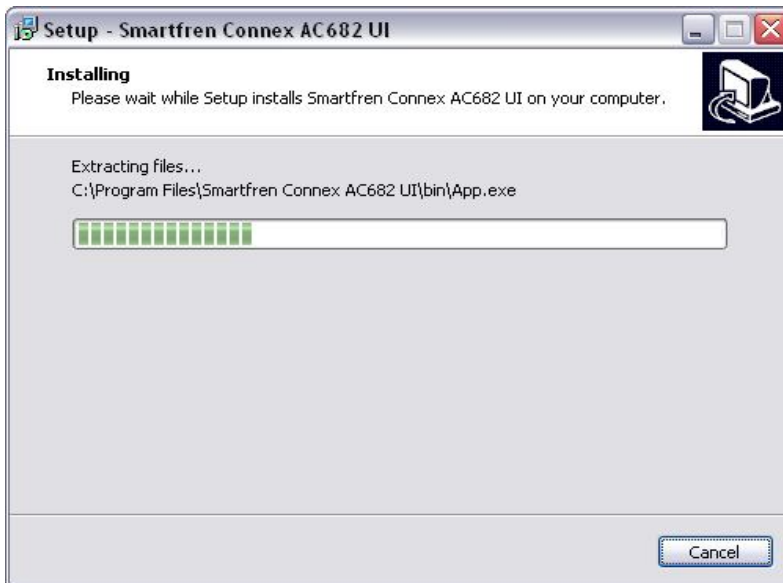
Setup - Smartfren Connex AC682 UI

Installing
Please wait while Setup installs Smartfren Connex AC682 UI on your computer.

Extracting files...
C:\Program Files\Smartfren Connex AC682 UI\bin\App.exe

Cancel